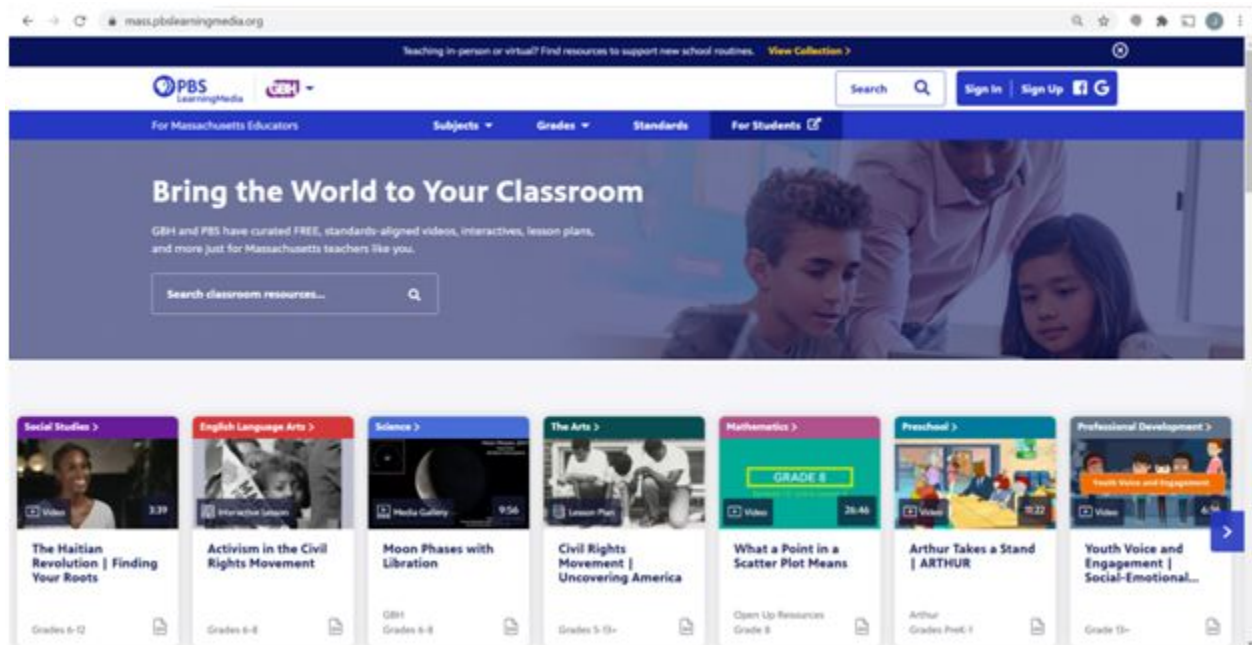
mass.pbslearningmedia.org

Teaching in-person or virtual? Find resources to support new school routines. View Collection >

PBS LearningMedia GBH

Search

Sign In | Sign Up

For Massachusetts Educators

Subjects

Grades

Standards

For Students

Bring the World to Your Classroom

GBH and PBS have curated FREE, standards-aligned videos, interactives, lesson plans, and more just for Massachusetts teachers like you.

Search classroom resources...

Social Studies >

Video 3:39

The Haitian Revolution | Finding Your Roots

Grades 6-12

English Language Arts >

Interactive Lesson

Activism in the Civil Rights Movement

Grades 6-8

Science >

Media Gallery 9:56

Moon Phases with Libration

GBH
Grades 6-8

The Arts >

Lesson Plan

Civil Rights Movement | Uncovering America

Grades 5-13+

Mathematics >

GRADE 8

Video 26:46

What a Point in a Scatter Plot Means

Open Up Resources
Grade 8

Preschool >

Video 11:22

Arthur Takes a Stand | ARTHUR

Arthur
Grades PreK-1

Professional Development >

Youth Voice and Engagement

Video 6:5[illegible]

Youth Voice and Engagement | Social-Emotional...

Grade 13+